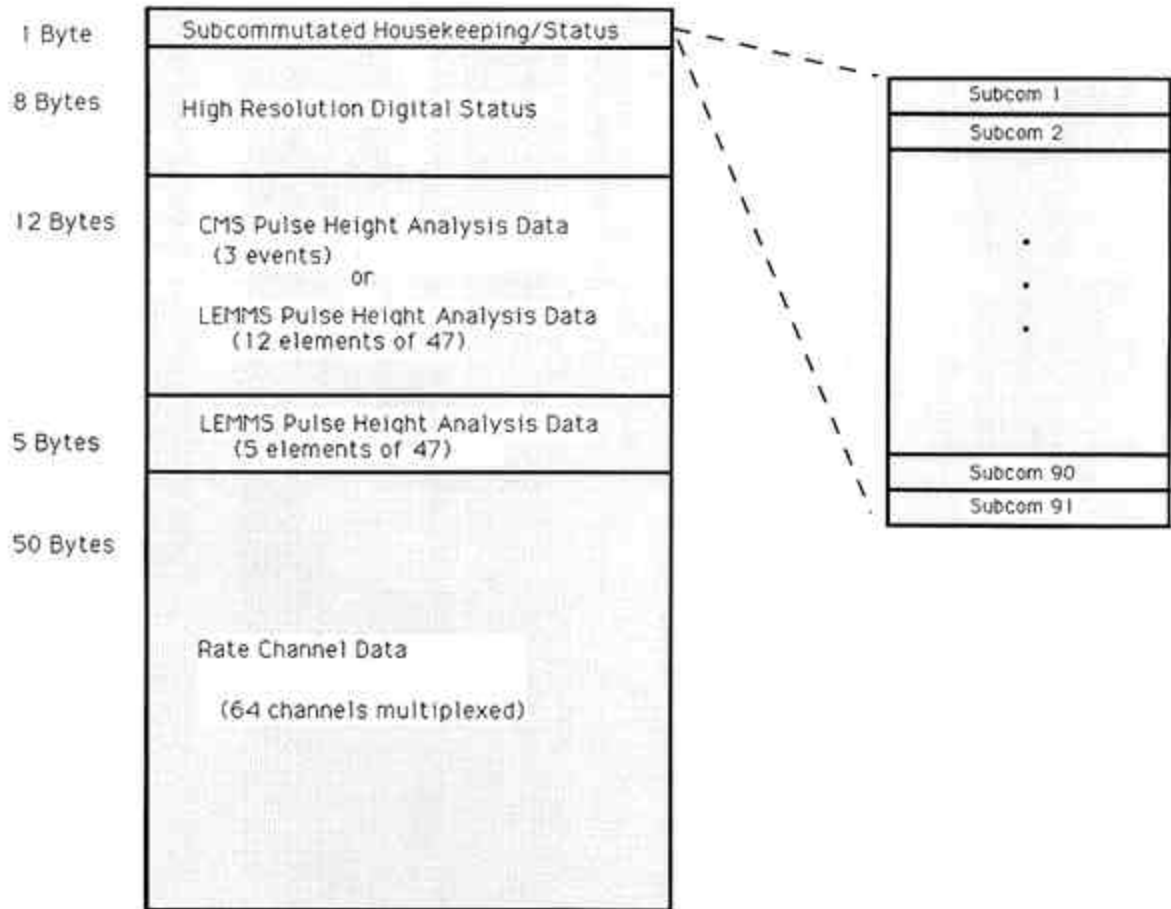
1 Byte
Subcommutated Housekeeping/Status

8 Bytes
High Resolution Digital Status

12 Bytes
CMS Pulse Height Analysis Data (3 events) or LEMMS Pulse Height Analysis Data (12 elements of 47)

5 Bytes
LEMMS Pulse Height Analysis Data (5 elements of 47)

50 Bytes
Rate Channel Data

(64 channels multiplexed)

Subcom 1
Subcom 2
•
•
•
Subcom 90
Subcom 91